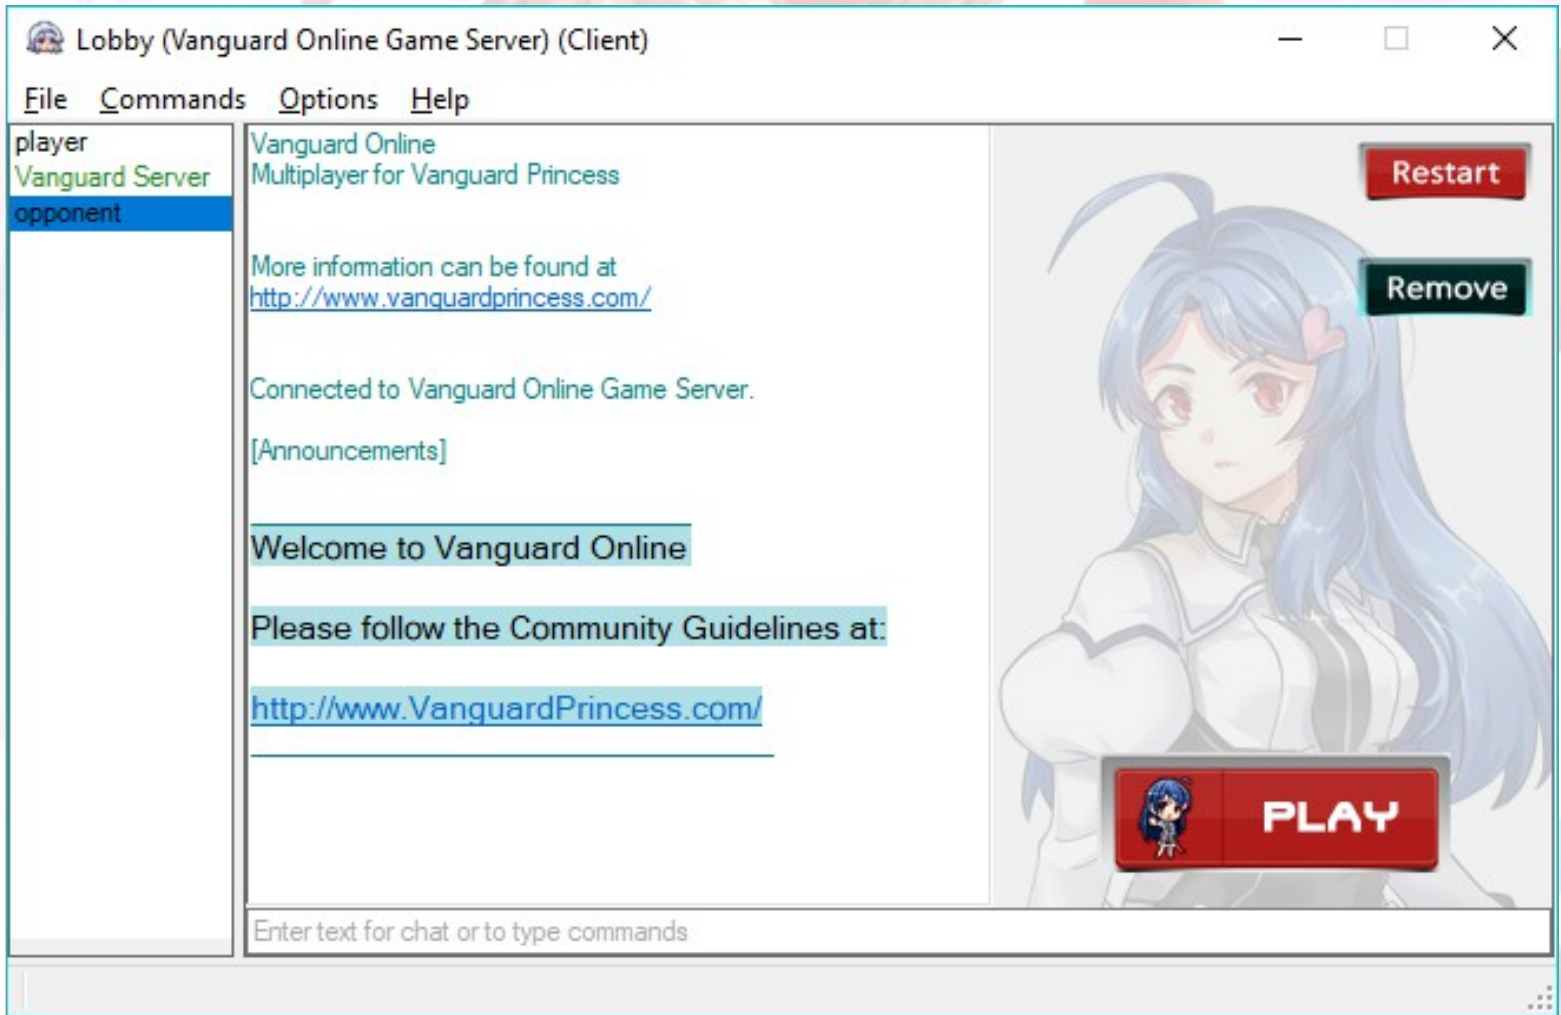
Lobby (Vanguard Online Game Server) (Client)

File Commands Options Help

player
Vanguard Server
opponent

Vanguard Online
Multiplayer for Vanguard Princess

More information can be found at
http://www.vanguardprincess.com/

Connected to Vanguard Online Game Server.

[Announcements]

Welcome to Vanguard Online

Please follow the Community Guidelines at:

http://www.VanguardPrincess.com/

Restart

Remove

PLAY

Enter text for chat or to type commands